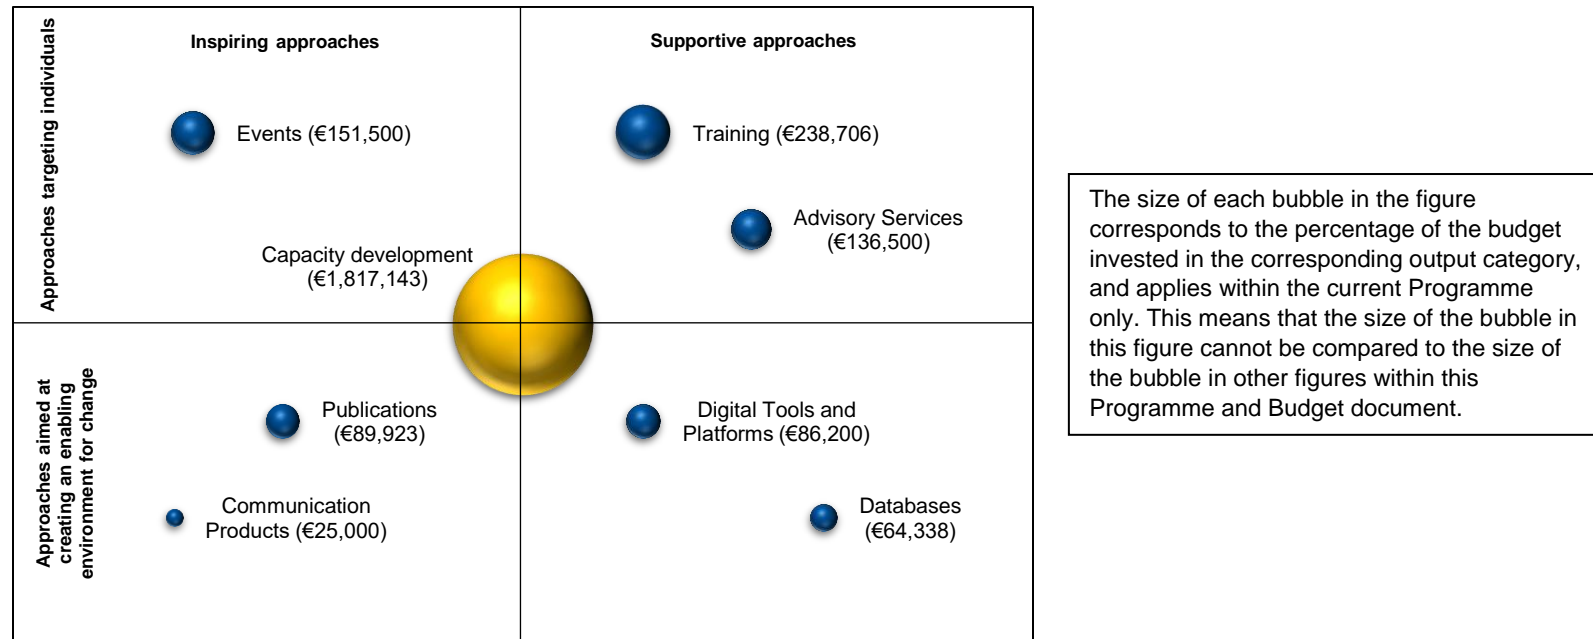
Approaches targeting individuals

Inspiring approaches

Supportive approaches

Events (€151,500)

Training (€238,706)

Advisory Services (€136,500)

Capacity development (€1,817,143)

Approaches aimed at creating an enabling environment for change

Publications (€89,923)

Digital Tools and Platforms (€86,200)

Communication Products (€25,000)

Databases (€64,338)

The size of each bubble in the figure corresponds to the percentage of the budget invested in the corresponding output category, and applies within the current Programme only. This means that the size of the bubble in this figure cannot be compared to the size of the bubble in other figures within this Programme and Budget document.